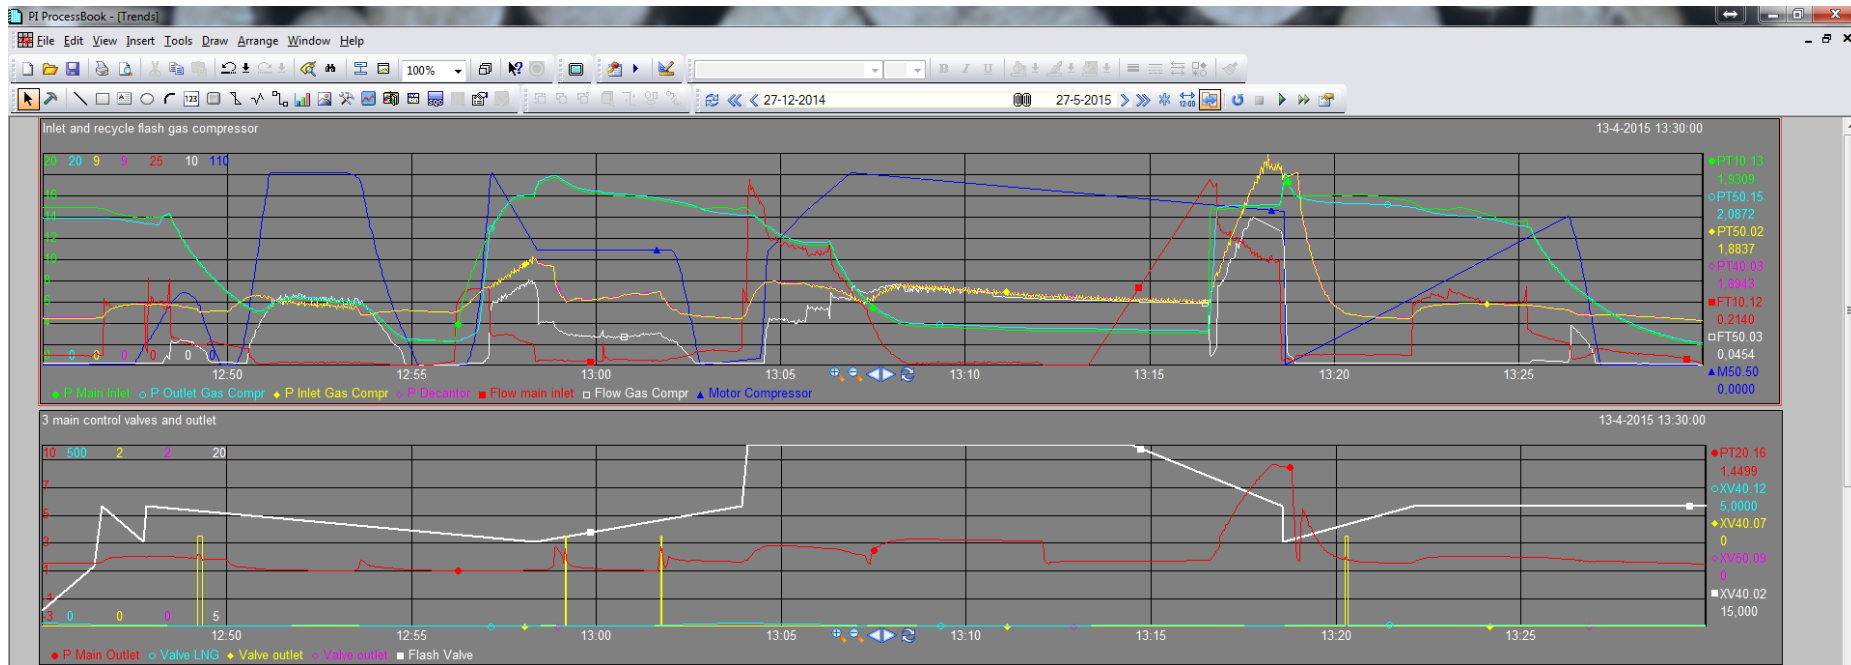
PI ProcessBook - [Trends]

File Edit View Insert Tools Draw Arrange Window Help

100%

27-12-2014 27-5-2015

Inlet and recycle flash gas compressor

13-4-2015 13:30:00

20 20 9 9 25 10 110

16
14
12
10
8
6
4

0 0 0 0 0 0 0

12:50 12:55 13:00 13:05 13:10 13:15 13:20 13:25

PT10.13
1,9309
PT50.15
2,0872
PT50.02
1,8837
PT40.03
1,8943
FT10.12
0,2140
FT50.03
0,0454
M50.50
0,0000

P Main Inlet P Outlet Gas Compr P Inlet Gas Compr P Decantor Flow main inlet Flow Gas Compr Motor Compressor

3 main control valves and outlet

13-4-2015 13:30:00

10 500 2 2 20

7
6
5
4
3

3 0 0 0 5

12:50 12:55 13:00 13:05 13:10 13:15 13:20 13:25

PT20.16
1,4499
XV40.12
5,0000
XV40.07
0
XV50.09
0
XV40.02
15,000

P Main Outlet Valve LNG Valve outlet Valve outlet Flash Valve